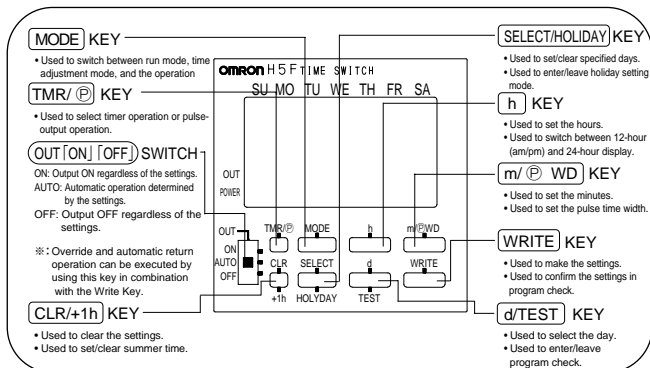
MODE KEY
• Used to switch between run mode, time adjustment mode, and the operation

TMR/ Ⓟ KEY
• Used to select timer operation or pulse-output operation.

OUT ON OFF SWITCH
ON: Output ON regardless of the settings.
AUTO: Automatic operation determined by the settings.
OFF: Output OFF regardless of the settings.

※: Override and automatic return operation can be executed by using this key in combination with the Write Key.

CLR/+1h KEY
• Used to clear the settings.
• Used to set/clear summer time.

OMRON H5F TIME SWITCH
SU MO TU WE TH FR SA
OUT
POWER
OUT
ON
AUTO
OFF
TMR/Ⓟ
MODE
h
m/ⓅWD
CLR
+1h
SELECT
HOLYDAY
d
TEST
WRITE

SELECT/HOLIDAY KEY
• Used to set/clear specified days.
• Used to enter/leave holiday setting mode.

h KEY
• Used to set the hours.
• Used to switch between 12-hour (am/pm) and 24-hour display.

m/ Ⓟ WD KEY
• Used to set the minutes.
• Used to set the pulse time width.

WRITE KEY
• Used to make the settings.
• Used to confirm the settings in program check.

d/TEST KEY
• Used to select the day.
• Used to enter/leave program check.